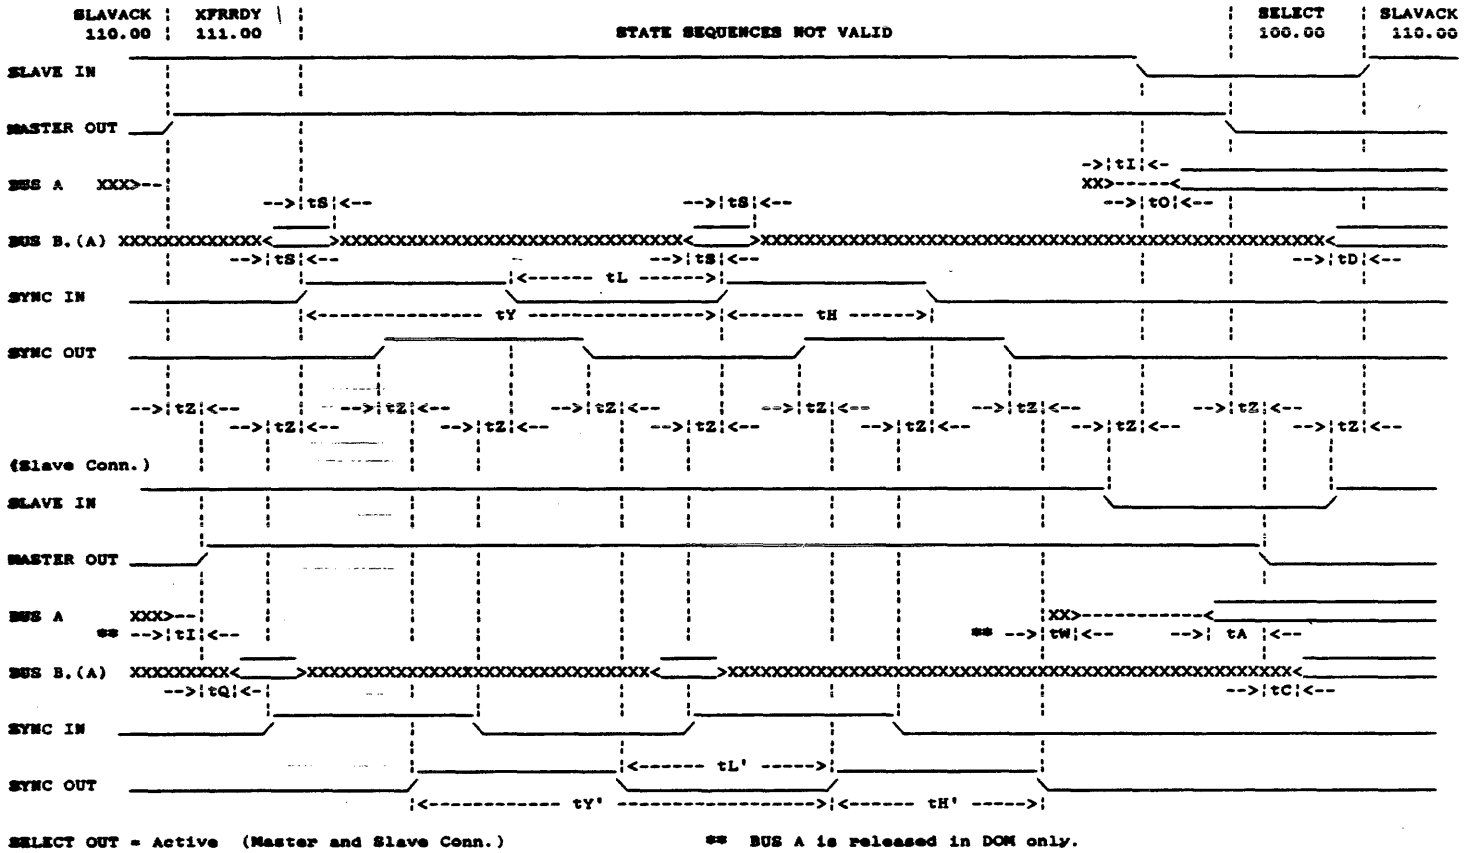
SLAVACK 110.00
XFRRDY 111.00
STATE SEQUENCES NOT VALID
SELECT 100.00
SLAVACK 110.00

SLAVE IN
MASTER OUT
BUS A XXX>--
->|tI|<-
XX>-----<
-->|tO|<--
-->|tS|<--
-->|tS|<--
BUS B.(A) XXXXXXXXXXXXX<______>XXXXXXXXXXXXXXXXXXXXXXXXXXXXXXX<______>XXXXXXXXXXXXXXXXXXXXXXXXXXXXXXXXXXXXXXXXXXXXXXXXXXXXXXXX<
-->|tS|<--
-->|tS|<--
-->|tD|<--
SYNC IN
|<------ tL ------>|
|<--------------- tY --------------->|<------ tH ------>|
SYNC OUT
-->|tZ|<-- -->|tZ|<-- -->|tZ|<-- -->|tZ|<-- -->|tZ|<-- -->|tZ|<--
-->|tZ|<-- -->|tZ|<-- -->|tZ|<-- -->|tZ|<-- -->|tZ|<-- -->|tZ|<--

(Slave Conn.)
SLAVE IN
MASTER OUT
BUS A XXX>--
** -->|tI|<--
** -->|tW|<--
XX>------------<
-->| tA |<--
BUS B.(A) XXXXXXXXX<______>XXXXXXXXXXXXXXXXXXXXXXXXXXXXXXX<______>XXXXXXXXXXXXXXXXXXXXXXXXXXXXXXXXXXXXXXXXXXXXXXXXXXX<
-->|tQ|<--
-->|tC|<--
SYNC IN
SYNC OUT
|<------ tL' ----->|
|<------------ tY' ----------------->|<------ tH' ----->|

SELECT OUT = Active (Master and Slave Conn.)
** BUS A is released in DOM only.